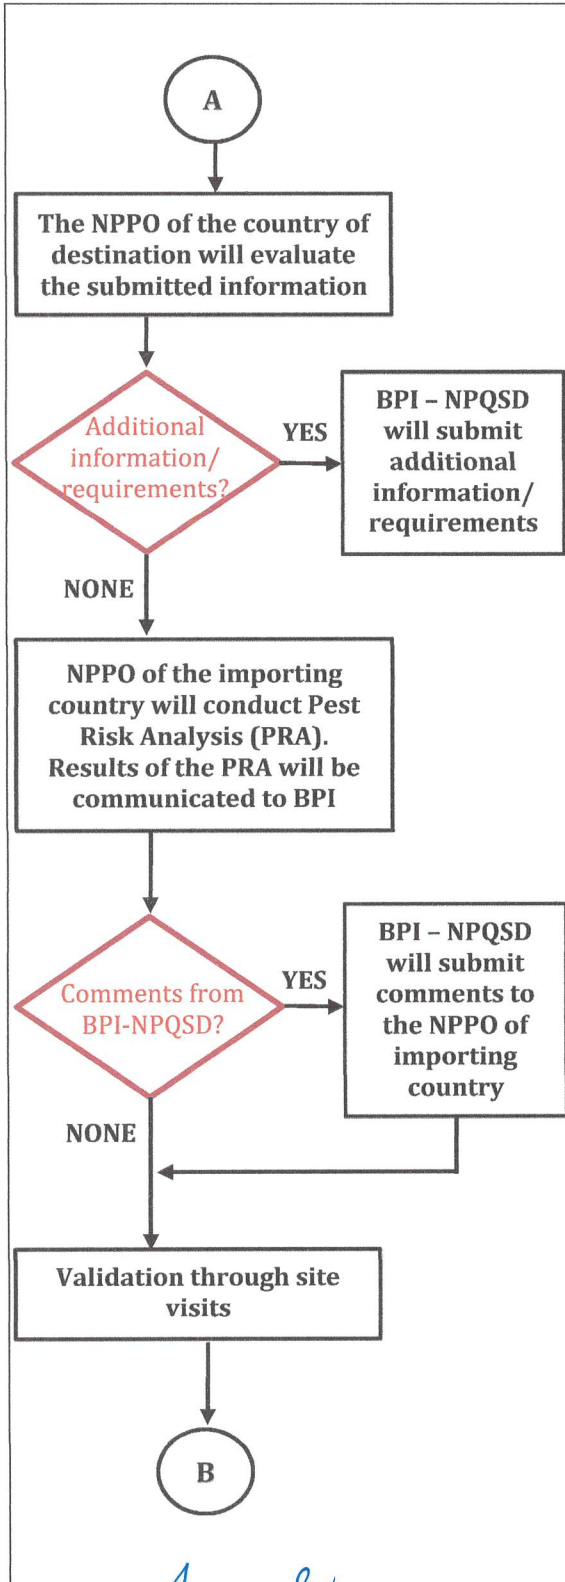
A

The NPPO of the country of destination will evaluate the submitted information

Additional information/ requirements?

YES

BPI – NPQSD will submit additional information/ requirements

NONE

NPPO of the importing country will conduct Pest Risk Analysis (PRA). Results of the PRA will be communicated to BPI

Comments from BPI-NPQSD?

YES

BPI – NPQSD will submit comments to the NPPO of importing country

NONE

Validation through site visits

B

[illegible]